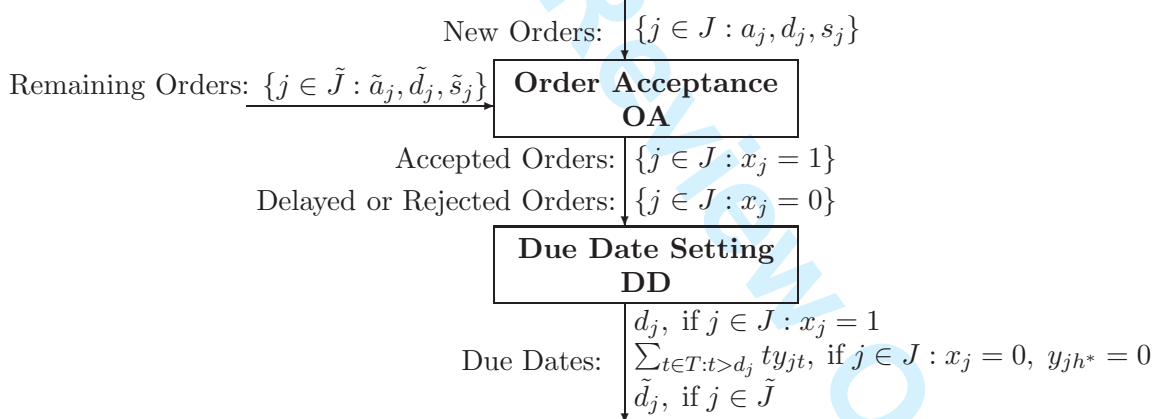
New Orders: $\{j \in J : a_j, d_j, s_j\}$

Remaining Orders: $\{j \in \tilde{J} : \tilde{a}_j, \tilde{d}_j, \tilde{s}_j\}$

**Order Acceptance OA**

Accepted Orders: $\{j \in J : x_j = 1\}$

Delayed or Rejected Orders: $\{j \in J : x_j = 0\}$

**Due Date Setting DD**

Due Dates: $d_j$, if $j \in J : x_j = 1$
$\sum_{t \in T : t > d_j} t y_{jt}$, if $j \in J : x_j = 0,\ y_{jh^*} = 0$
$\tilde{d}_j$, if $j \in \tilde{J}$